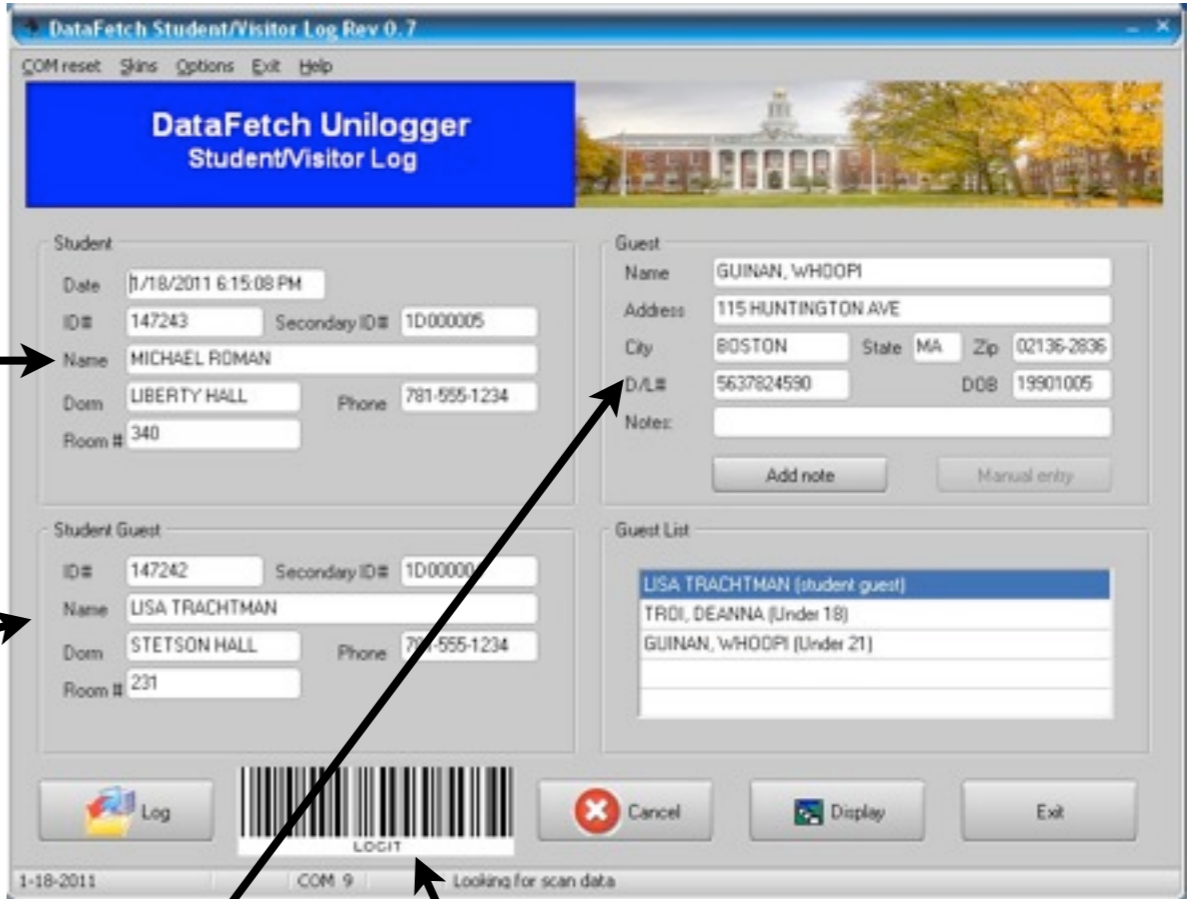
DataFetch Student/Visitor Log Rev 0.7

COM reset Skins Options Exit Help

DataFetch Unilogger
Student/Visitor Log

Student
Date 1/18/2011 6:15:08 PM
ID# 147243 Secondary ID# 1D000005
Name MICHAEL ROMAN
Dorm LIBERTY HALL Phone 781-555-1234
Room # 340

Guest
Name GUINAN, WHOOPI
Address 115 HUNTINGTON AVE
City BOSTON State MA Zip 02136-2836
D/L# 5637824590 DOB 19901005
Notes

Add note Manual entry

Student Guest
ID# 147242 Secondary ID# 1D0000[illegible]
Name LISA TRACHTMAN
Dorm STETSON HALL Phone 7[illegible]-555-1234
Room # 231

Guest List
LISA TRACHTMAN (student guest)
TROI, DEANNA (Under 18)
GUINAN, WHOOPI (Under 21)

Log
LOGIT
Cancel
Display
Exit

1-18-2011 COM 9 Looking for scan data